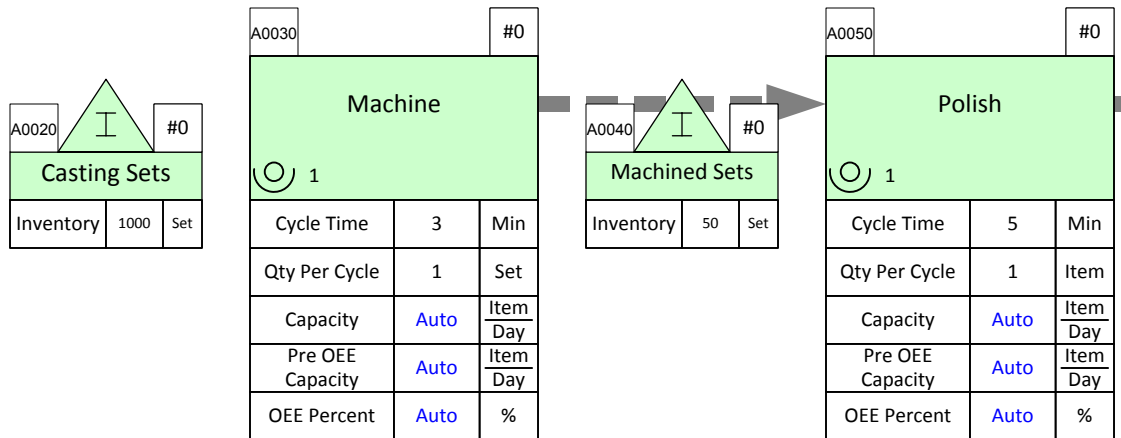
A0020 #0
Casting Sets

| Inventory | 1000 | Set |
|---|---|---|

A0030 #0
Machine
1

| Cycle Time | 3 | Min |
|---|---|---|
| Qty Per Cycle | 1 | Set |
| Capacity | Auto | $\frac{\text{Item}}{\text{Day}}$ |
| Pre OEE Capacity | Auto | $\frac{\text{Item}}{\text{Day}}$ |
| OEE Percent | Auto | % |

A0040 #0
Machined Sets

| Inventory | 50 | Set |
|---|---|---|

A0050 #0
Polish
1

| Cycle Time | 5 | Min |
|---|---|---|
| Qty Per Cycle | 1 | Item |
| Capacity | Auto | $\frac{\text{Item}}{\text{Day}}$ |
| Pre OEE Capacity | Auto | $\frac{\text{Item}}{\text{Day}}$ |
| OEE Percent | Auto | % |